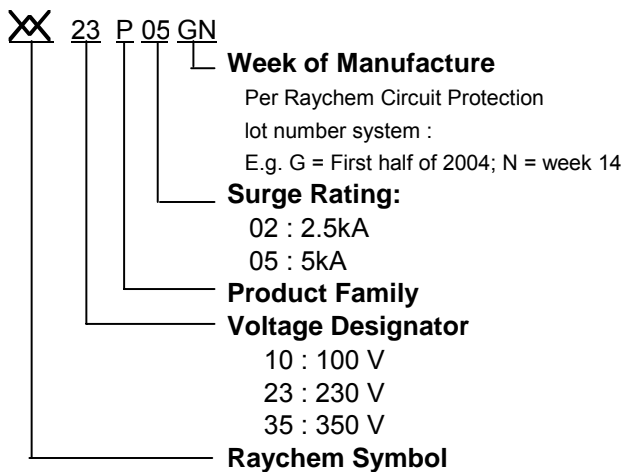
XX 23 P 05 GN

Week of Manufacture

Per Raychem Circuit Protection lot number system :

E.g. G = First half of 2004; N = week 14

Surge Rating:

02 : 2.5kA

05 : 5kA

Product Family

Voltage Designator

10 : 100 V

23 : 230 V

35 : 350 V

Raychem Symbol